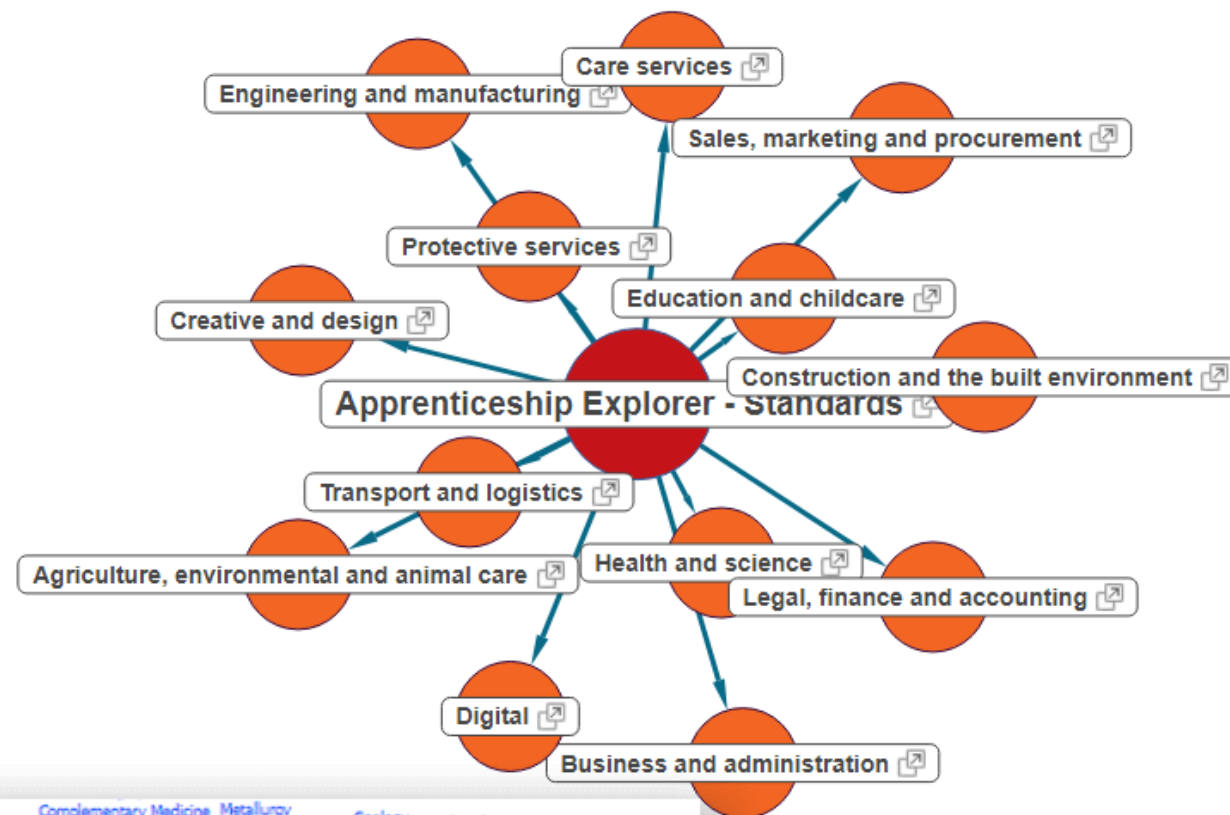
Care services
Engineering and manufacturing
Sales, marketing and procurement
Protective services
Education and childcare
Creative and design
Construction and the built environment
Apprenticeship Explorer - Standards
Transport and logistics
Agriculture, environmental and animal care
Health and science
Legal, finance and accounting
Digital
Business and administration
Complementary Medicine Metallurgy
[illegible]